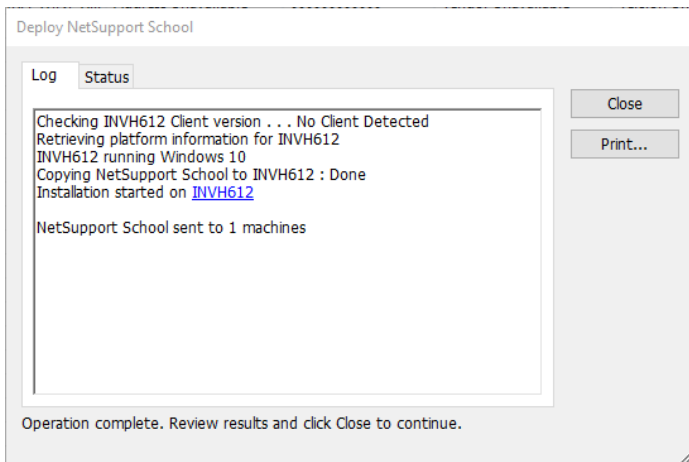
Deploy NetSupport School

Log
Status

Checking INVH612 Client version . . . No Client Detected
Retrieving platform information for INVH612
INVH612 running Windows 10
Copying NetSupport School to INVH612 : Done
Installation started on INVH612

NetSupport School sent to 1 machines

Close
Print...

Operation complete. Review results and click Close to continue.